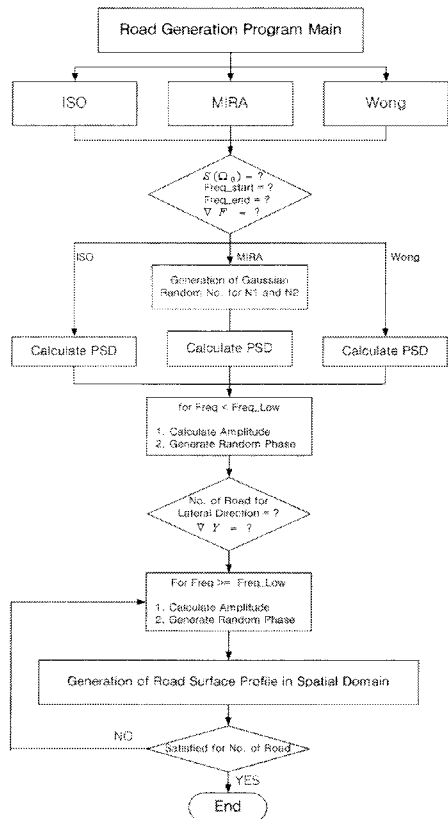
Road Generation Program Main

ISO

MIRA

Wong

$S(\Omega_0)$ = ?
Freq_start = ?
Freq_end = ?
$\nabla F$ = ?

ISO

MIRA

Wong

Generation of Gaussian Random No. for N1 and N2

Calculate PSD

Calculate PSD

Calculate PSD

for Freq < Freq_Low

1. Calculate Amplitude
2. Generate Random Phase

No. of Road for Lateral Direction = ?
$\nabla Y$ = ?

For Freq >= Freq_Low

1. Calculate Amplitude
2. Generate Random Phase

Generation of Road Surface Profile in Spatial Domain

NO

Satisfied for No. of Road

YES

End